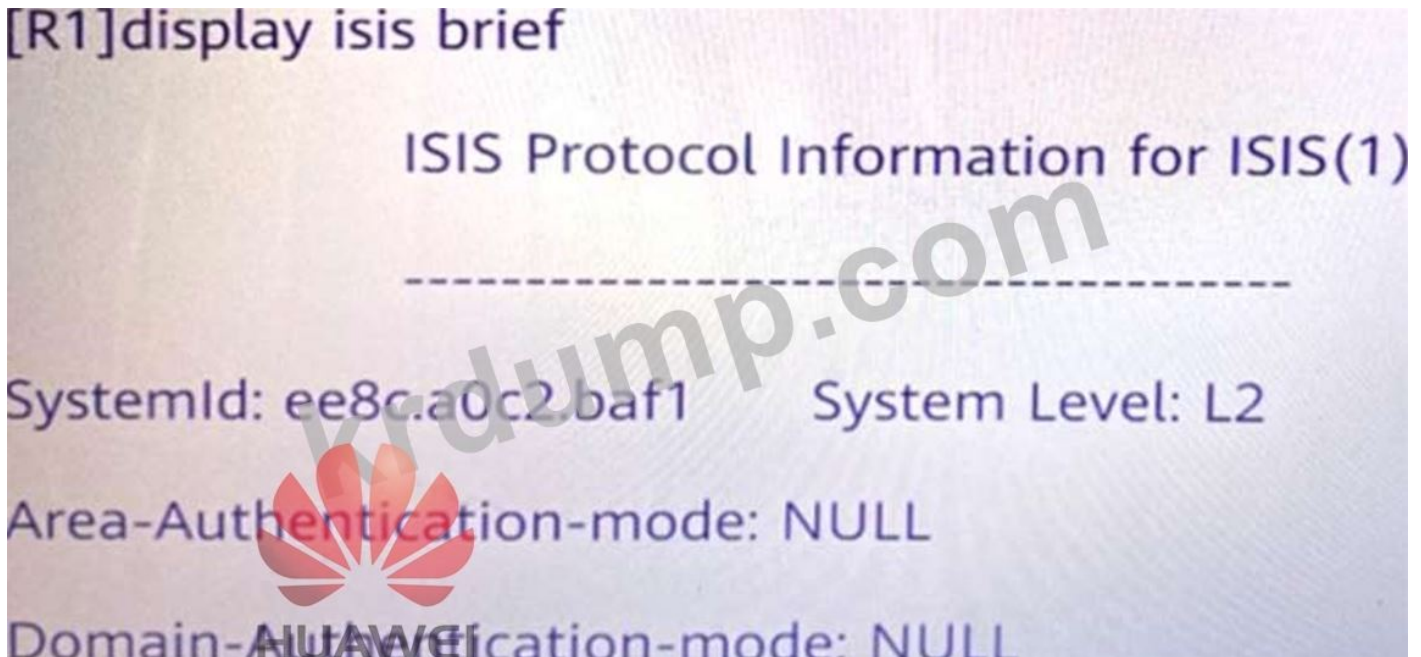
[R1]display isis brief

ISIS Protocol Information for ISIS(1)

----------------------------------------

SystemId: ee8c.a0c2.baf1 System Level: L2

Area-Authentication-mode: NULL

Domain-Authentication-mode: NULL

krdump.com

HUAWEI